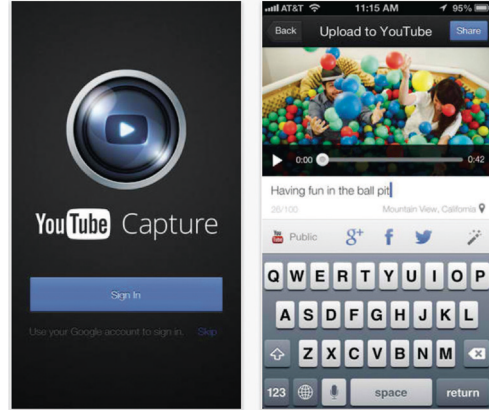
YouTube Capture

Sign In

Use your Google account to sign in. Skip

AT&T 11:15 AM 95%

Back Upload to YouTube Share

0:00 0:42

Having fun in the ball pit

26/100 Mountain View, California

Public

Q W E R T Y U I O P
A S D F G H J K L
Z X C V B N M
123 space return